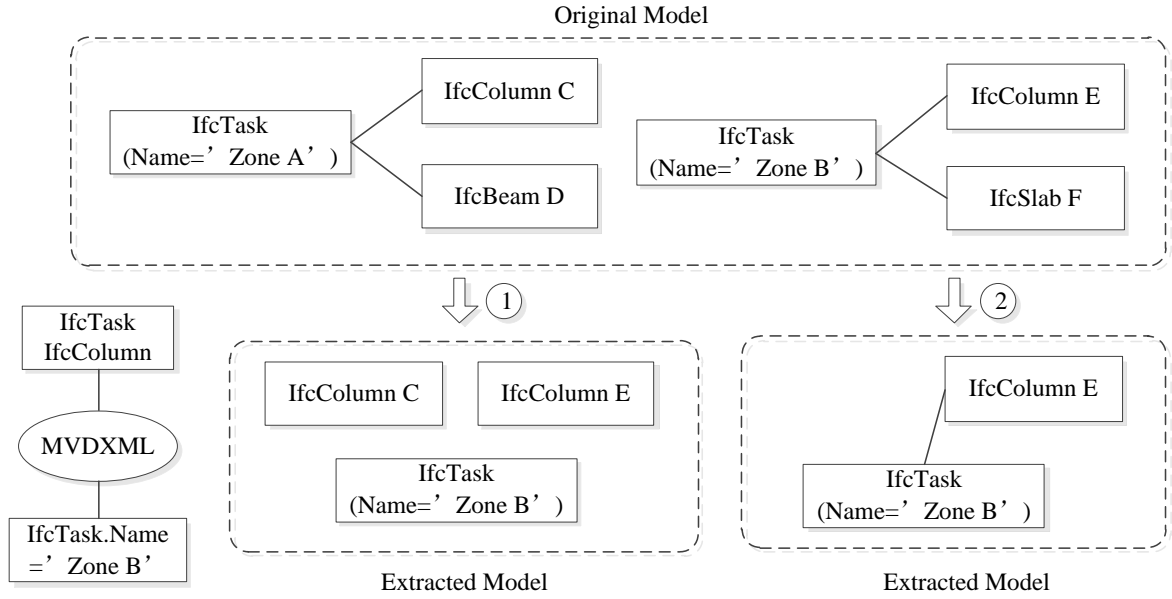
Original Model

IfcTask
(Name=’ Zone A’ )

IfcColumn C

IfcBeam D

IfcTask
(Name=’ Zone B’ )

IfcColumn E

IfcSlab F

1

2

IfcTask
IfcColumn

MVDXML

IfcTask.Name
=’ Zone B’

IfcColumn C

IfcColumn E

IfcTask
(Name=’ Zone B’ )

Extracted Model

IfcColumn E

IfcTask
(Name=’ Zone B’ )

Extracted Model